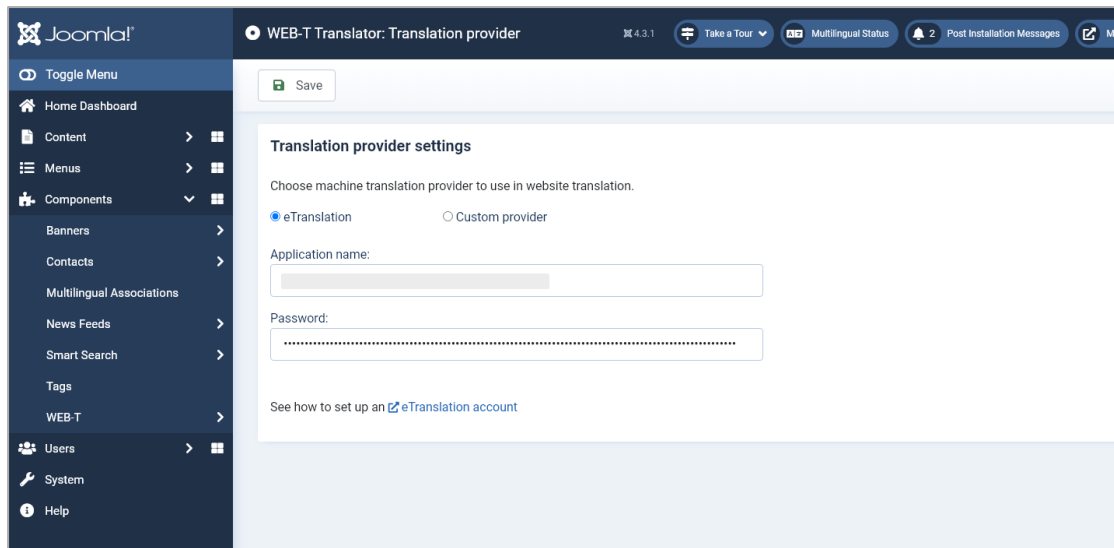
Joomla!

Toggle Menu
Home Dashboard
Content
Menus
Components
Banners
Contacts
Multilingual Associations
News Feeds
Smart Search
Tags
WEB-T
Users
System
Help

WEB-T Translator: Translation provider

4.3.1 Take a Tour Multilingual Status 2 Post Installation Messages M

Save

Translation provider settings

Choose machine translation provider to use in website translation.

eTranslation Custom provider

Application name:

Password:

••••••••••••••••••••••••••••••••••••••••••••••••••••••••••••••••••••••••••••••••••••••••••••••••

See how to set up an eTranslation account